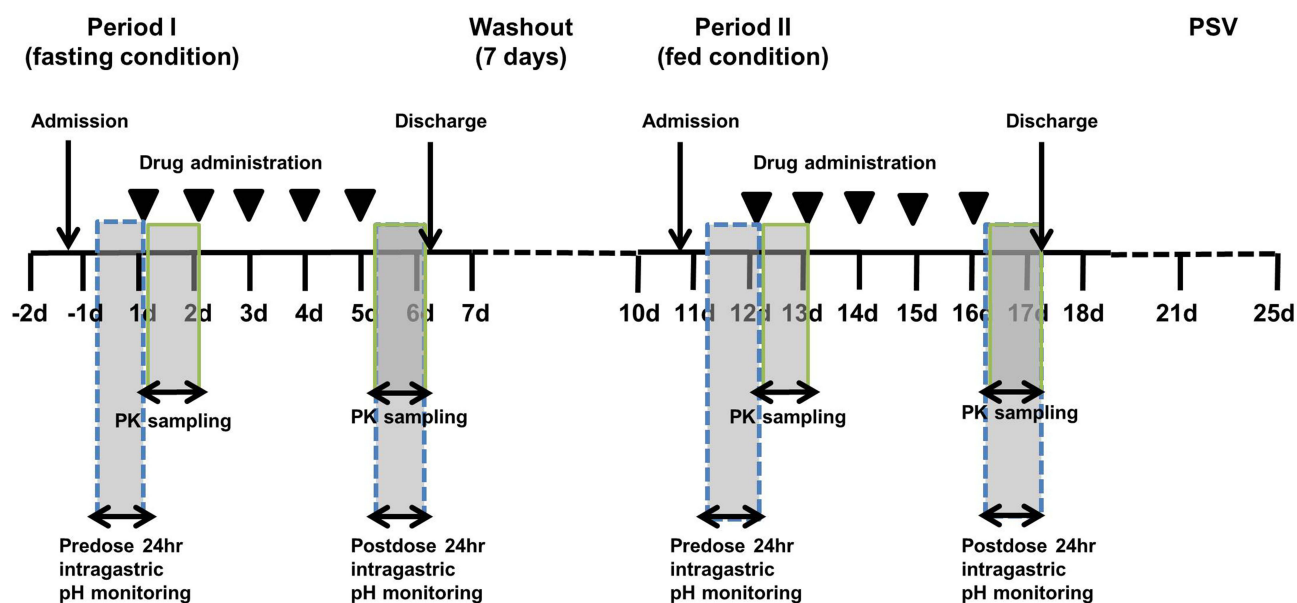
Period I
(fasting condition)

Washout
(7 days)

Period II
(fed condition)

PSV

Admission

Discharge

Drug administration

Admission

Discharge

Drug administration

-2d -1d 1d 2d 3d 4d 5d 6d 7d 10d 11d 12d 13d 14d 15d 16d 17d 18d 21d 25d

PK sampling

PK sampling

PK sampling

PK sampling

Predose 24hr intragastric pH monitoring

Postdose 24hr intragastric pH monitoring

Predose 24hr intragastric pH monitoring

Postdose 24hr intragastric pH monitoring